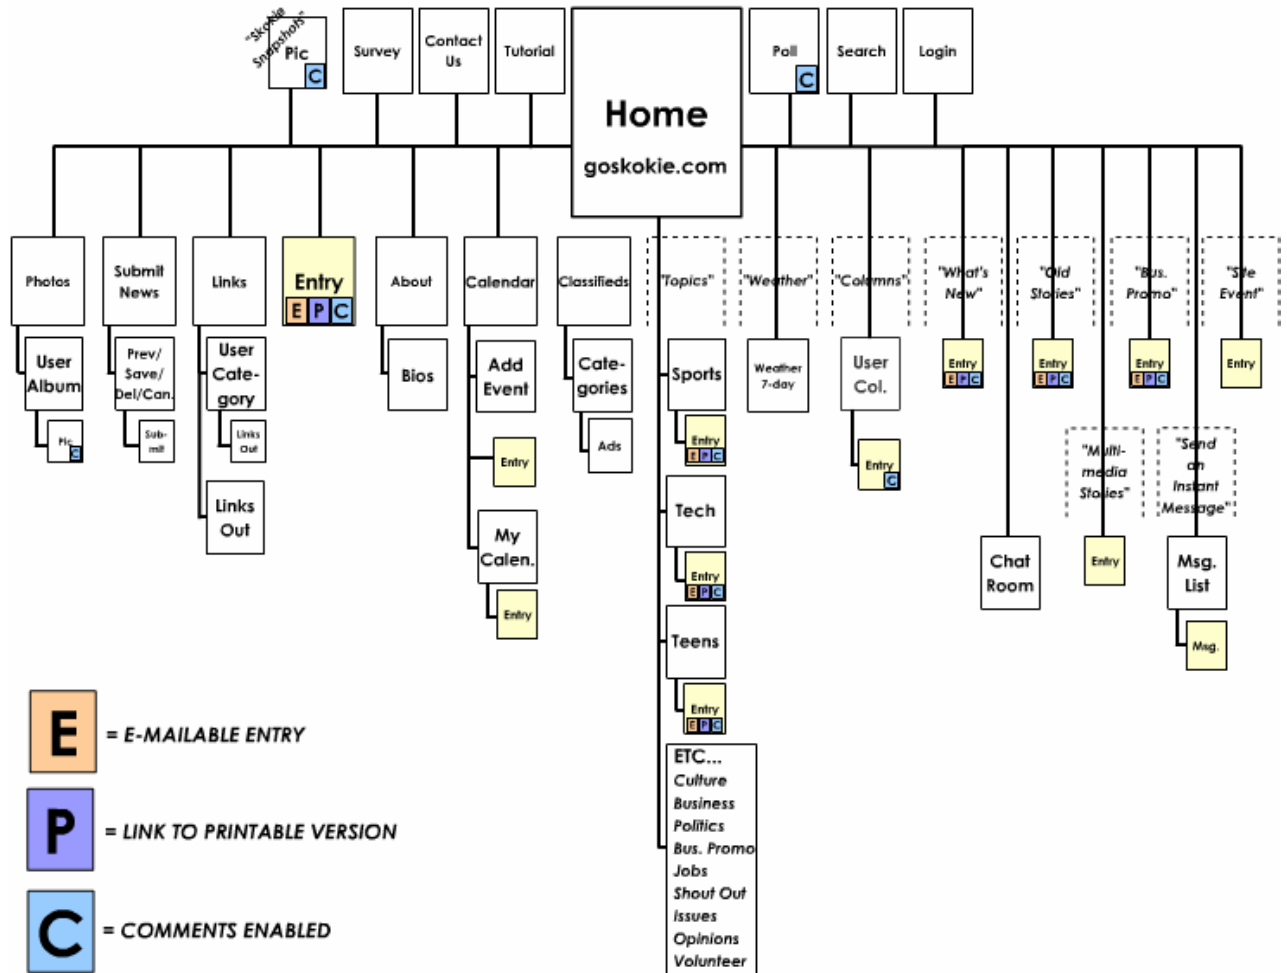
"Skokie Snapshots"
Pic
C

Survey

Contact Us

Tutorial

Home
goskokie.com

Poll
C

Search

Login

Photos
User Album
Pic
C

Submit News
Prev/ Save/ Del/Can.
Sub-mit

Links
User Cate-gory
Links Out
Links Out

Entry
E P C

About
Bios

Calendar
Add Event
Entry
My Calen.
Entry

Classifieds
Cate-gories
Ads

"Topics"
Sports
Entry
E P C
Tech
Entry
E P C
Teens
Entry
E P C
ETC...
Culture
Business
Politics
Bus. Promo
Jobs
Shout Out
Issues
Opinions
Volunteer

"Weather"
Weather 7-day

"Columns"
User Col.
Entry
C

"What's New"
Entry
E P C

"Old Stories"
Entry
E P C

"Bus. Promo"
Entry
E P C

"Site Event"
Entry

Chat Room

"Multi-media Stories"
Entry

"Send an Instant Message"
Msg. List
Msg.

E = E-MAILABLE ENTRY

P = LINK TO PRINTABLE VERSION

C = COMMENTS ENABLED